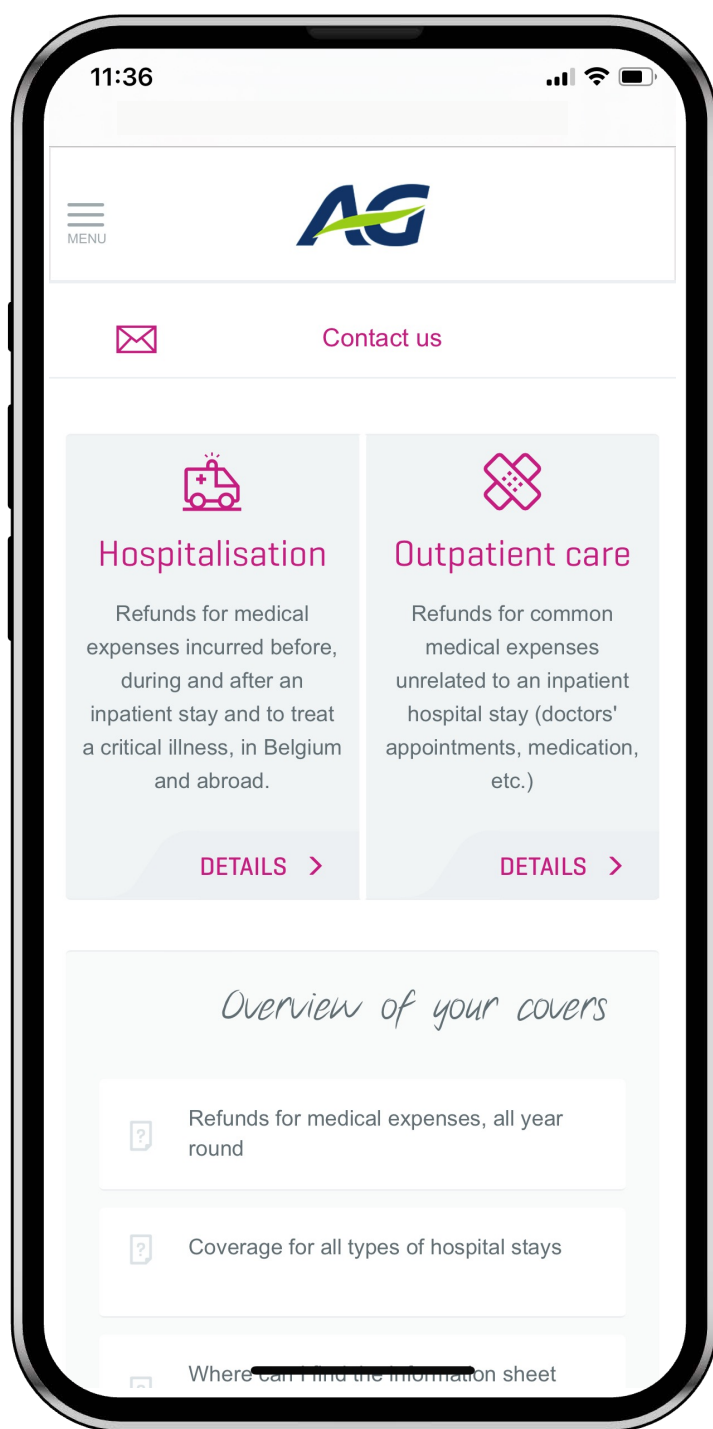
11:36

MENU

AG

Contact us

Hospitalisation

Refunds for medical expenses incurred before, during and after an inpatient stay and to treat a critical illness, in Belgium and abroad.

DETAILS >

Outpatient care

Refunds for common medical expenses unrelated to an inpatient hospital stay (doctors' appointments, medication, etc.)

DETAILS >

Overview of your covers

Refunds for medical expenses, all year round

Coverage for all types of hospital stays

Where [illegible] the information sheet